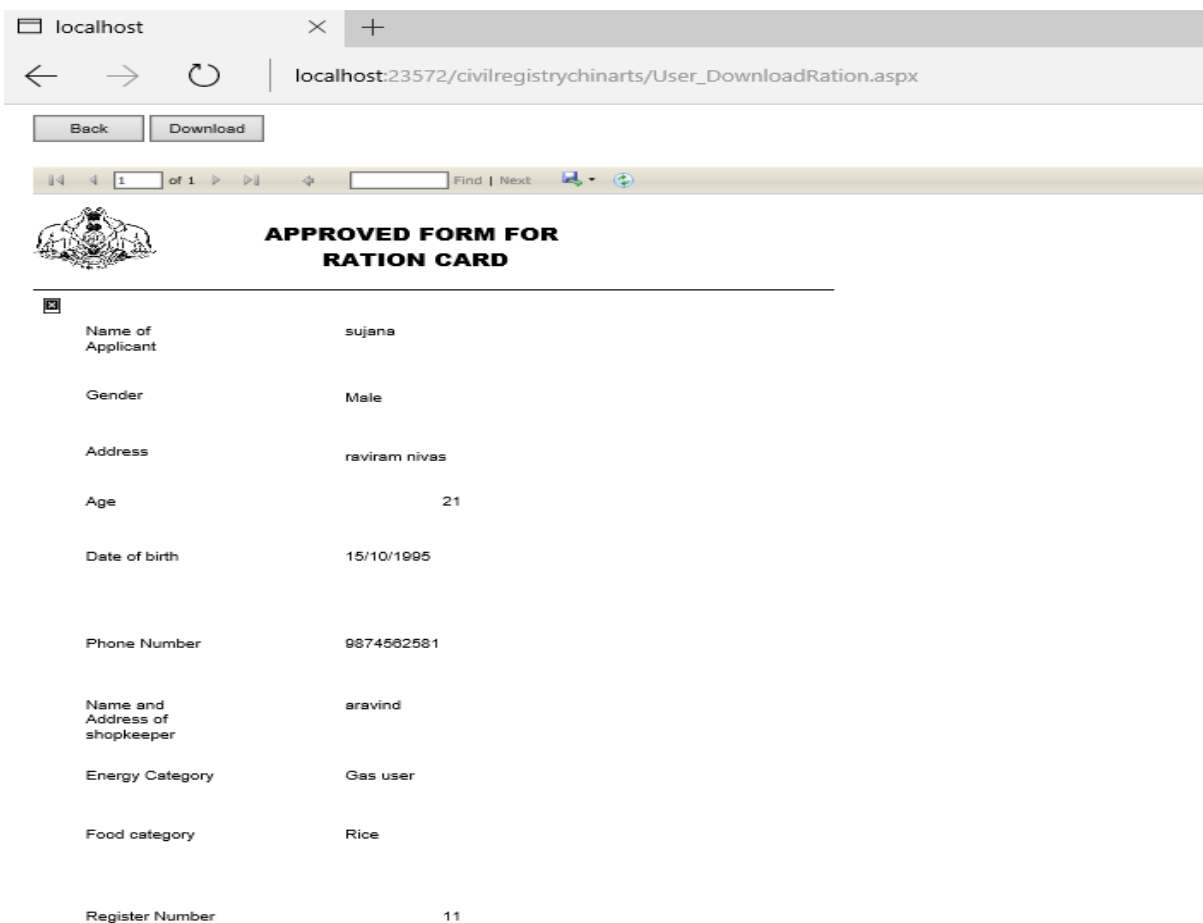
localhost × +

localhost:23572/civilregistrychinarts/User_DownloadRation.aspx

Back Download

1 of 1 Find | Next

APPROVED FORM FOR RATION CARD

Name of Applicant sujana

Gender Male

Address raviram nivas

Age 21

Date of birth 15/10/1995

Phone Number 9874562581

Name and Address of shopkeeper aravind

Energy Category Gas user

Food category Rice

Register Number 11